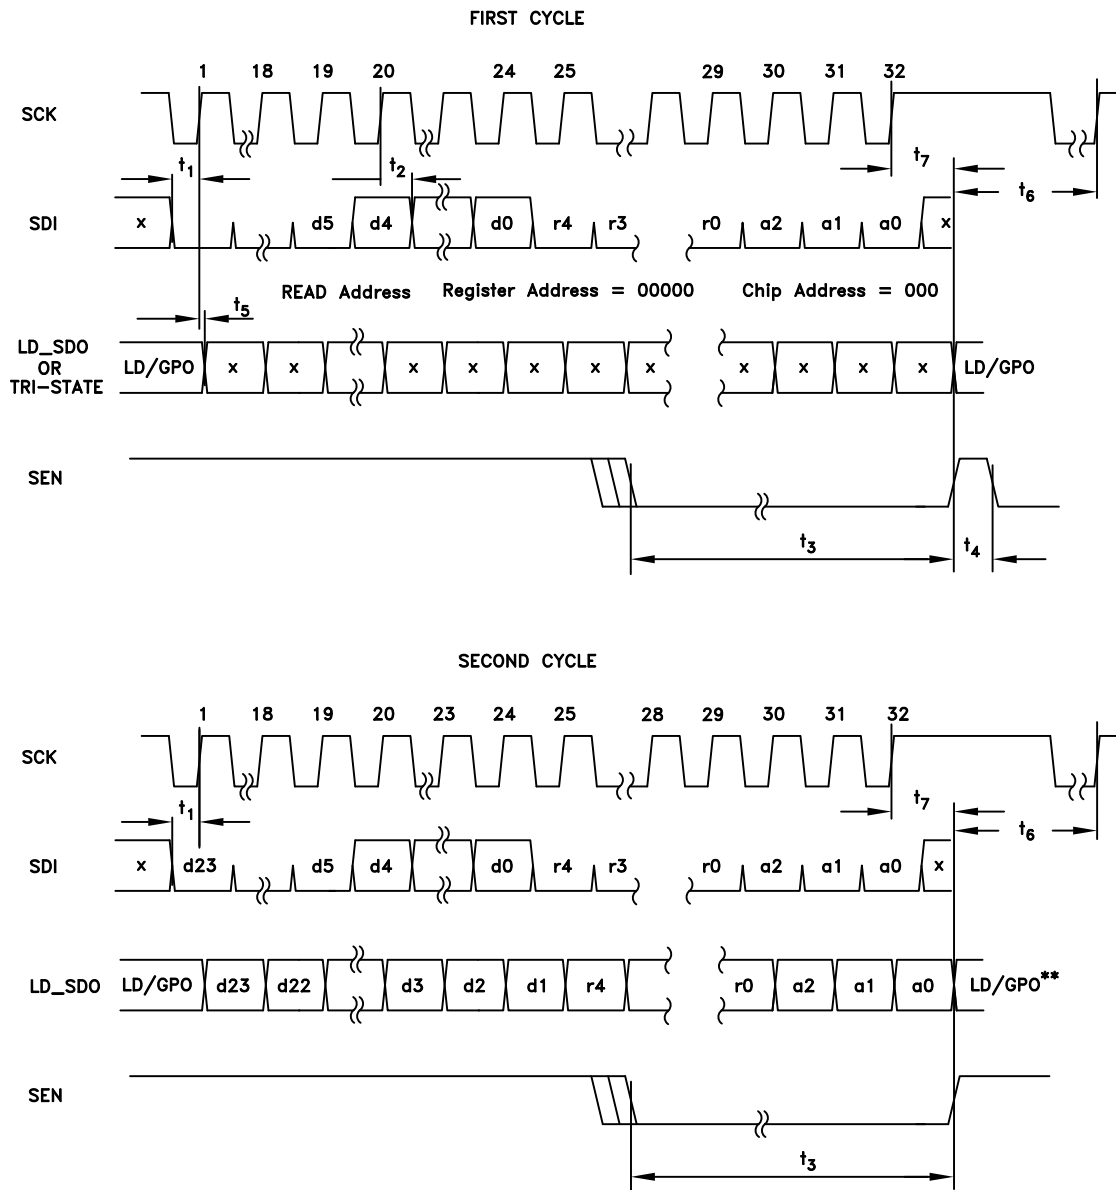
FIRST CYCLE

1 18 19 20 24 25 29 30 31 32

SCK

$t_1$ $t_2$ $t_7$ $t_6$

SDI x d5 d4 d0 r4 r3 r0 a2 a1 a0 x

READ Address Register Address = 00000 Chip Address = 000

$t_5$

LD_SDO OR TRI-STATE LD/GPO x x x x x x x x x x x LD/GPO

SEN

$t_3$ $t_4$

SECOND CYCLE

1 18 19 20 23 24 25 28 29 30 31 32

SCK

$t_1$ $t_7$ $t_6$

SDI x d23 d5 d4 d0 r4 r3 r0 a2 a1 a0 x

LD_SDO LD/GPO d23 d22 d3 d2 d1 r4 r0 a2 a1 a0 LD/GPO**

SEN

$t_3$